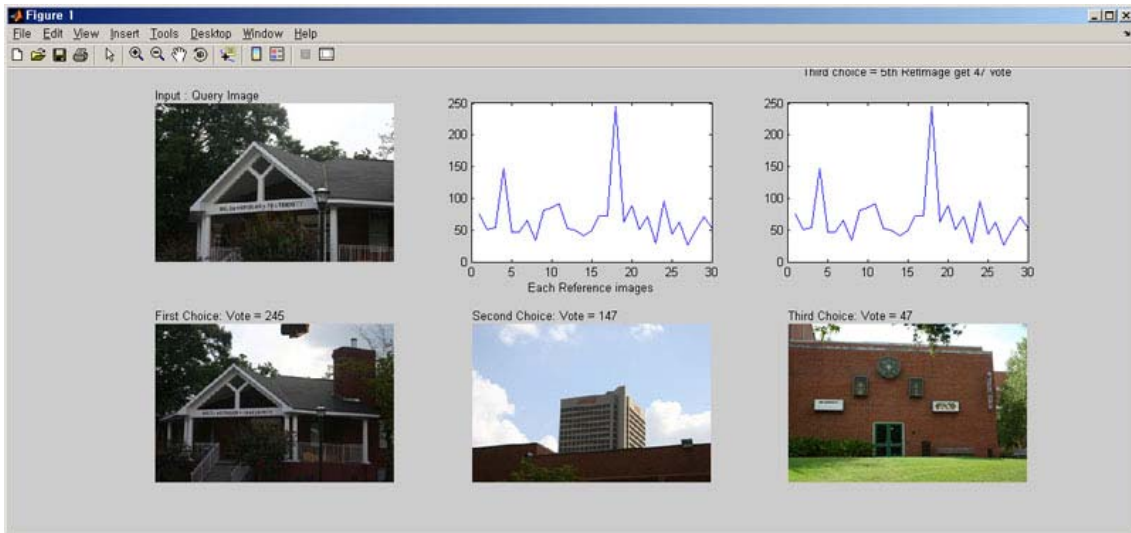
Figure 1

File Edit View Insert Tools Desktop Window Help

Third choice = 5th RefImage get 47 vote

Input : Query Image

| 250 | 250 |
|---|---|
| 200 | 200 |
| 150 | 150 |
| 100 | 100 |
| 50 | 50 |
| 0 | 0 |

0 5 10 15 20 25 30

Each Reference images

0 5 10 15 20 25 30

First Choice: Vote = 245

Second Choice: Vote = 147

Third Choice: Vote = 47